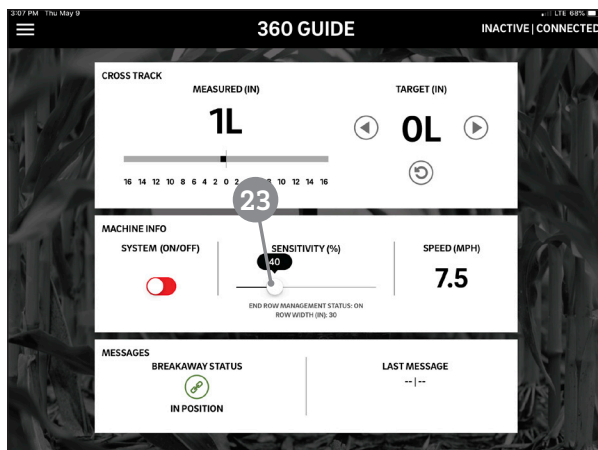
3:07 PM Thu May 9
LTE 68%

360 GUIDE
INACTIVE | CONNECTED

CROSS TRACK
MEASURED (IN)
1L
16 14 12 10 8 6 4 2 0 2 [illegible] 10 12 14 16
TARGET (IN)
0L

23

MACHINE INFO
SYSTEM (ON/OFF)
SENSITIVITY (%)
40
END ROW MANAGEMENT STATUS: ON
ROW WIDTH (IN): 30
SPEED (MPH)
7.5

MESSAGES
BREAKAWAY STATUS
IN POSITION
LAST MESSAGE
--|--